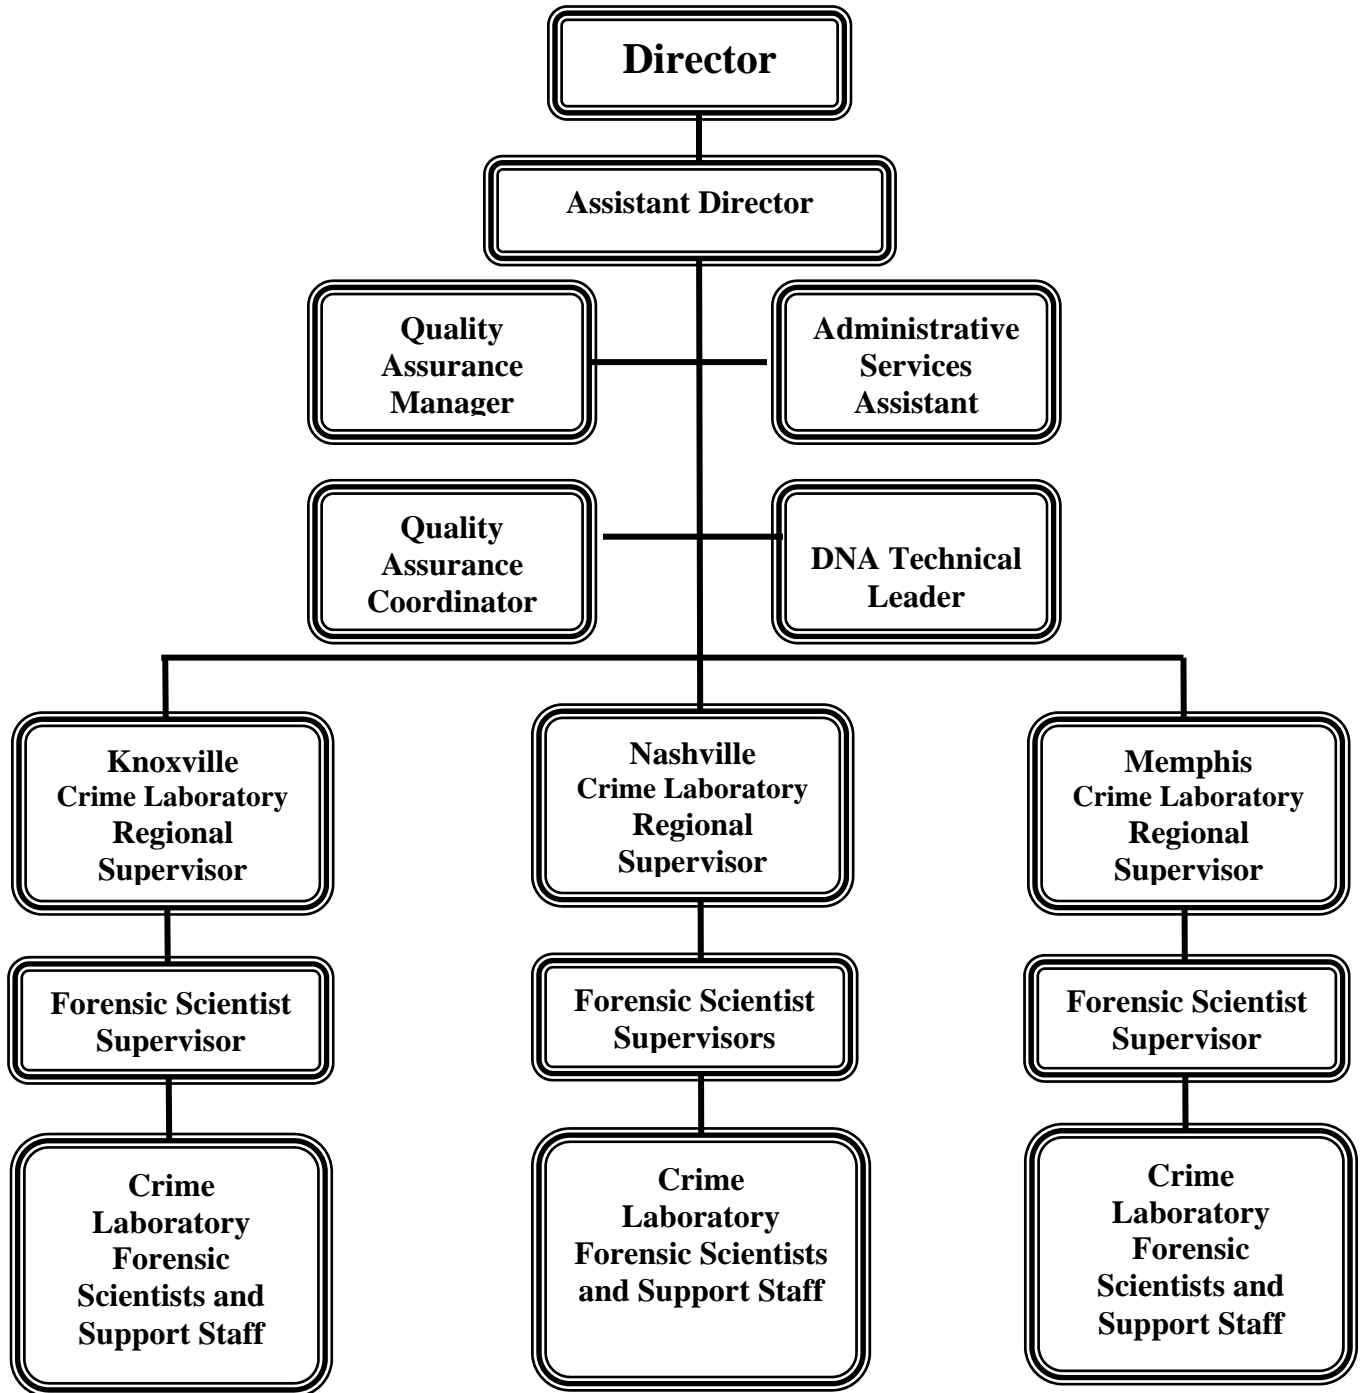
Director

Assistant Director

Quality Assurance Manager

Administrative Services Assistant

Quality Assurance Coordinator

DNA Technical Leader

Knoxville Crime Laboratory Regional Supervisor

Nashville Crime Laboratory Regional Supervisor

Memphis Crime Laboratory Regional Supervisor

Forensic Scientist Supervisor

Forensic Scientist Supervisors

Forensic Scientist Supervisor

Crime Laboratory Forensic Scientists and Support Staff

Crime Laboratory Forensic Scientists and Support Staff

Crime Laboratory Forensic Scientists and Support Staff